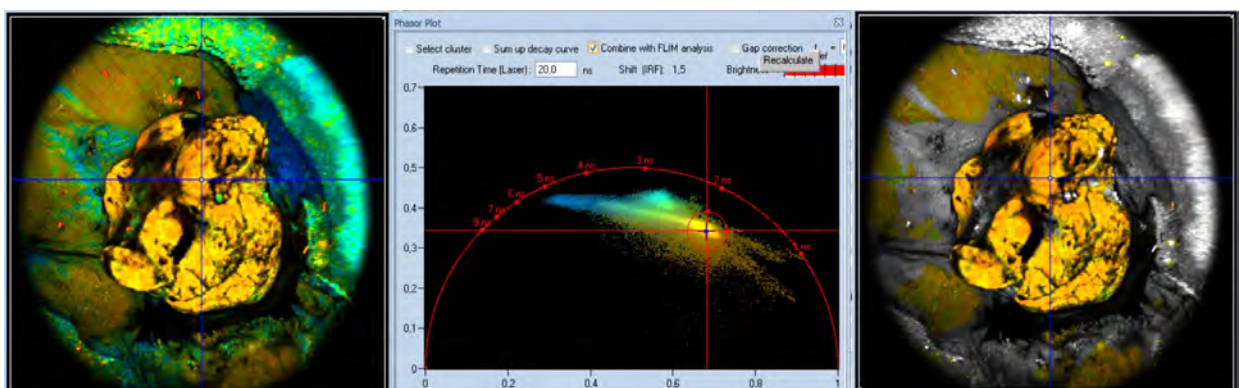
Phasor Plot

Select cluster
Sum up decay curve
Combine with FLIM analysis
Gap correction
Recalculate

Repetition Time (Laser): 20,0 ns
Shift (IRF): 1,5
Brightness

0,7
0,6
0,5
0,4
0,3
0,2
0,1
0

1 ns
2 ns
3 ns
4 ns
5 ns
6 ns
7 ns
8 ns

0
0,2
0,4
0,6
0,8
1